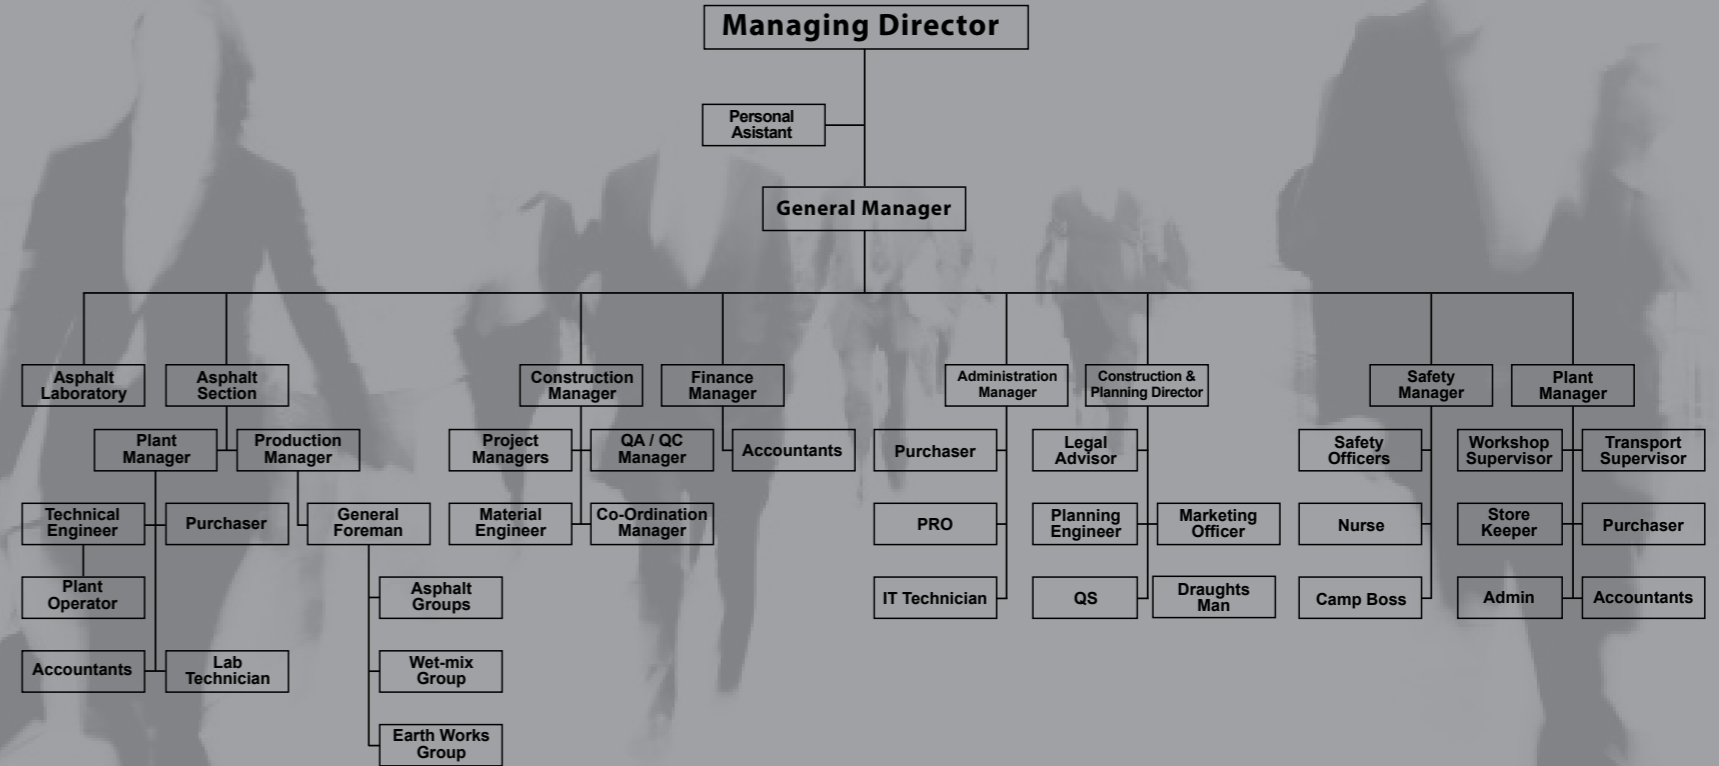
Managing Director

Personal Assistant

General Manager

Asphalt Laboratory

Asphalt Section

Plant Manager

Production Manager

Technical Engineer

Purchaser

General Foreman

Plant Operator

Asphalt Groups

Accountants

Lab Technician

Wet-mix Group

Earth Works Group

Construction Manager

Project Managers

QA / QC Manager

Material Engineer

Co-Ordination Manager

Finance Manager

Accountants

Administration Manager

Purchaser

PRO

IT Technician

Construction & Planning Director

Legal Advisor

Planning Engineer

Marketing Officer

QS

Draughts Man

Safety Manager

Safety Officers

Nurse

Camp Boss

Plant Manager

Workshop Supervisor

Transport Supervisor

Store Keeper

Purchaser

Admin

Accountants